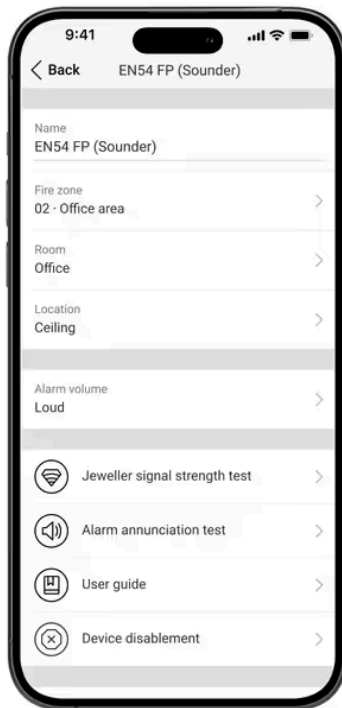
9:41

< Back EN54 FP (Sounder)

Name
EN54 FP (Sounder)

Fire zone
02 · Office area

Room
Office

Location
Ceiling

Alarm volume
Loud

Jeweller signal strength test

Alarm annunciation test

User guide

Device disablement